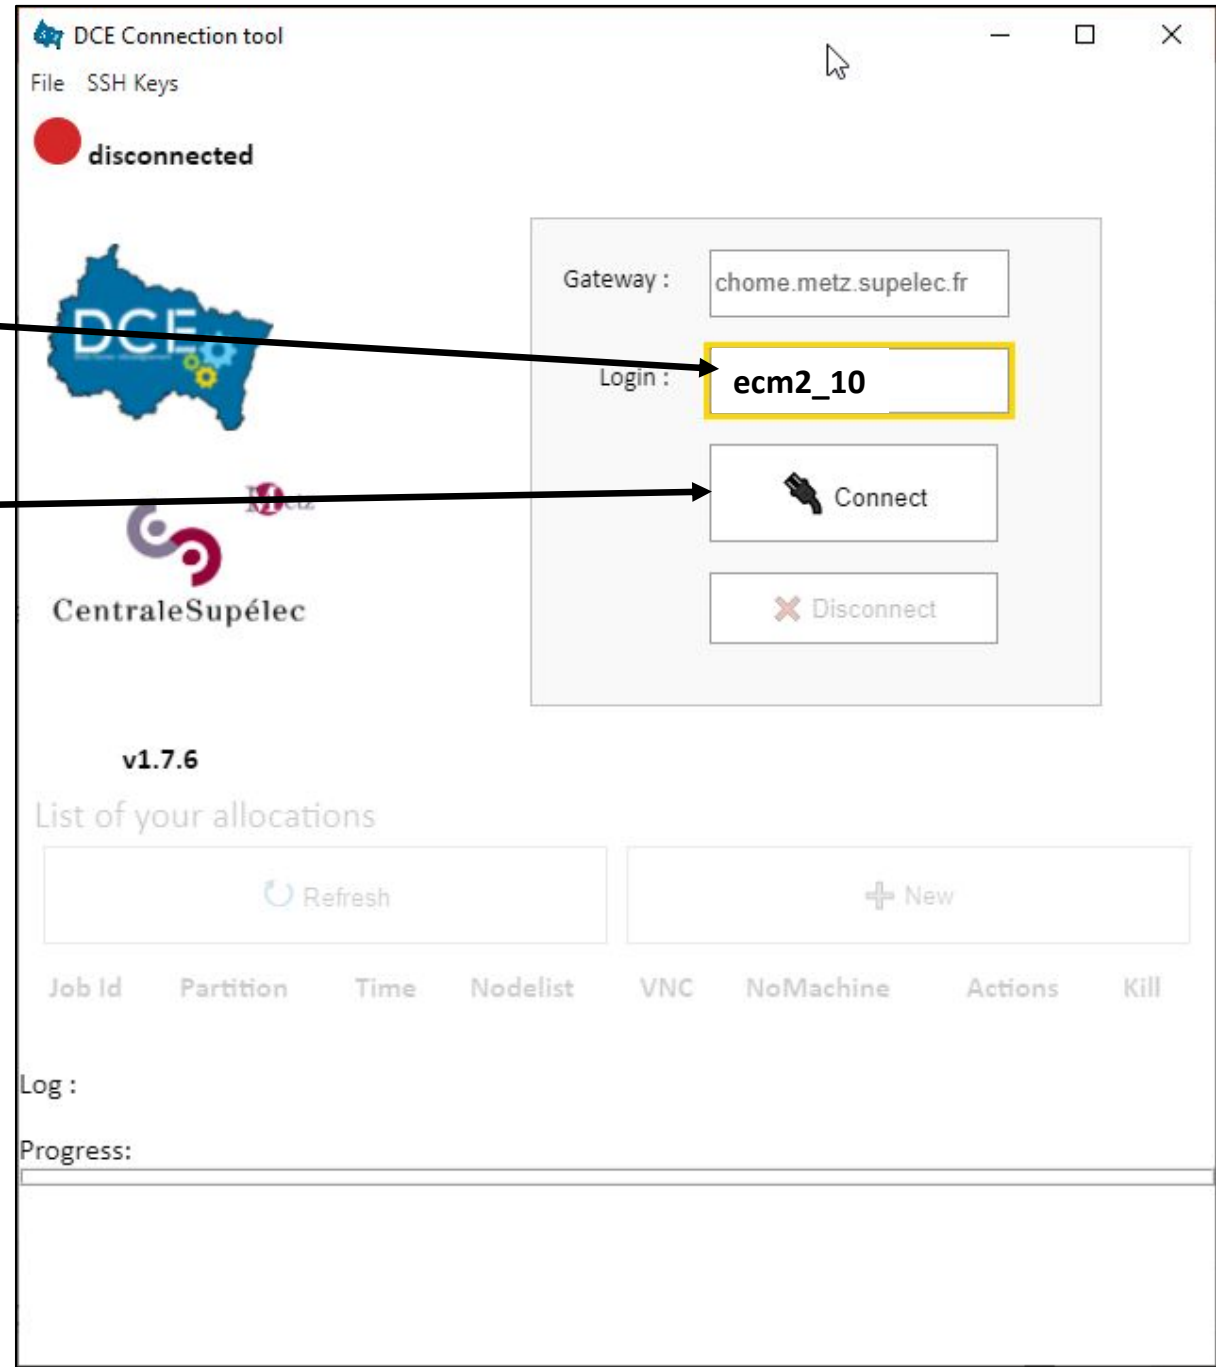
DCE Connection tool

File SSH Keys

disconnected

DCE

Metz

CentraleSupélec

Gateway : chome.metz.supelec.fr

Login : ecm2_10

Connect

Disconnect

v1.7.6

List of your allocations

Refresh

New

| Job Id | Partition | Time | Nodelist | VNC | NoMachine | Actions | Kill |
|---|---|---|---|---|---|---|---|

Log :

Progress: